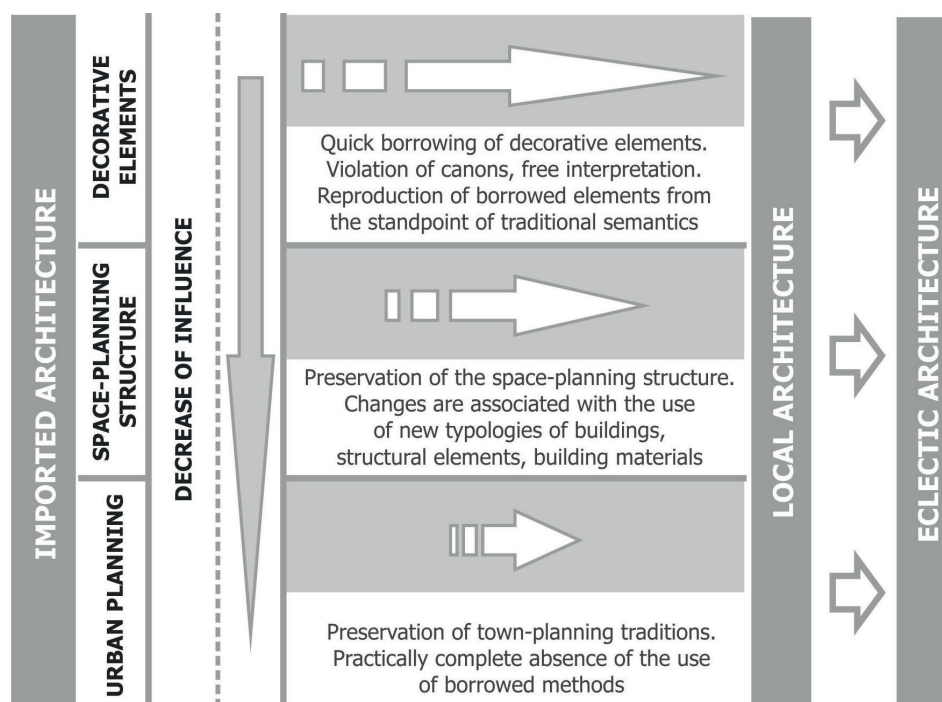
IMPORTED ARCHITECTURE

DECORATIVE ELEMENTS

SPACE-PLANNING STRUCTURE

URBAN PLANNING

DECREASE OF INFLUENCE

Quick borrowing of decorative elements. Violation of canons, free interpretation. Reproduction of borrowed elements from the standpoint of traditional semantics

Preservation of the space-planning structure. Changes are associated with the use of new typologies of buildings, structural elements, building materials

Preservation of town-planning traditions. Practically complete absence of the use of borrowed methods

LOCAL ARCHITECTURE

ECLECTIC ARCHITECTURE